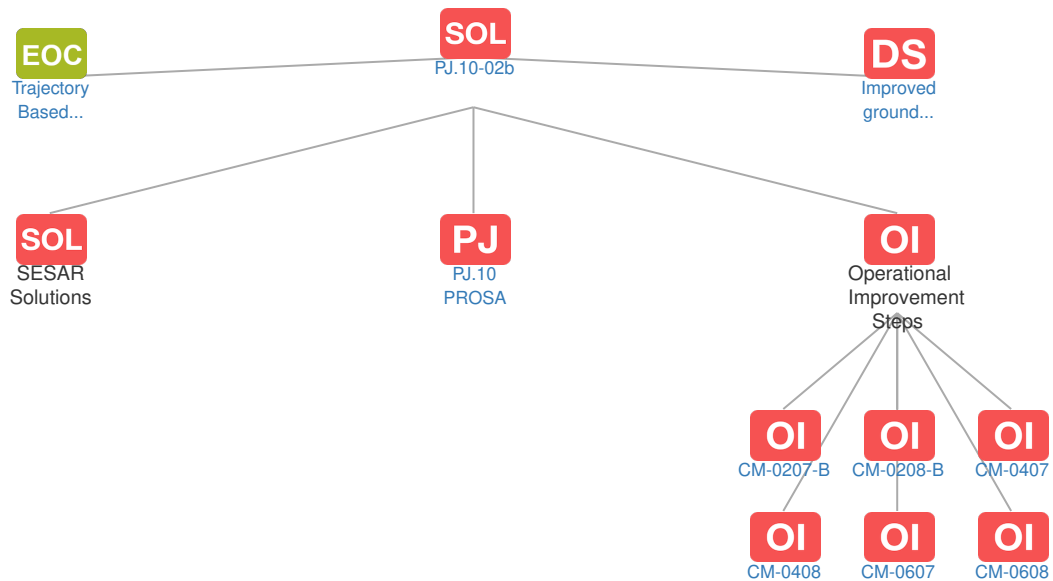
EOC
Trajectory Based...

SOL
PJ.10-02b

DS
Improved ground...

SOL
SESAR Solutions

PJ
PJ.10 PROSA

OI
Operational Improvement Steps

OI
CM-0207-B

OI
CM-0208-B

OI
CM-0407

OI
CM-0408

OI
CM-0607

OI
CM-0608